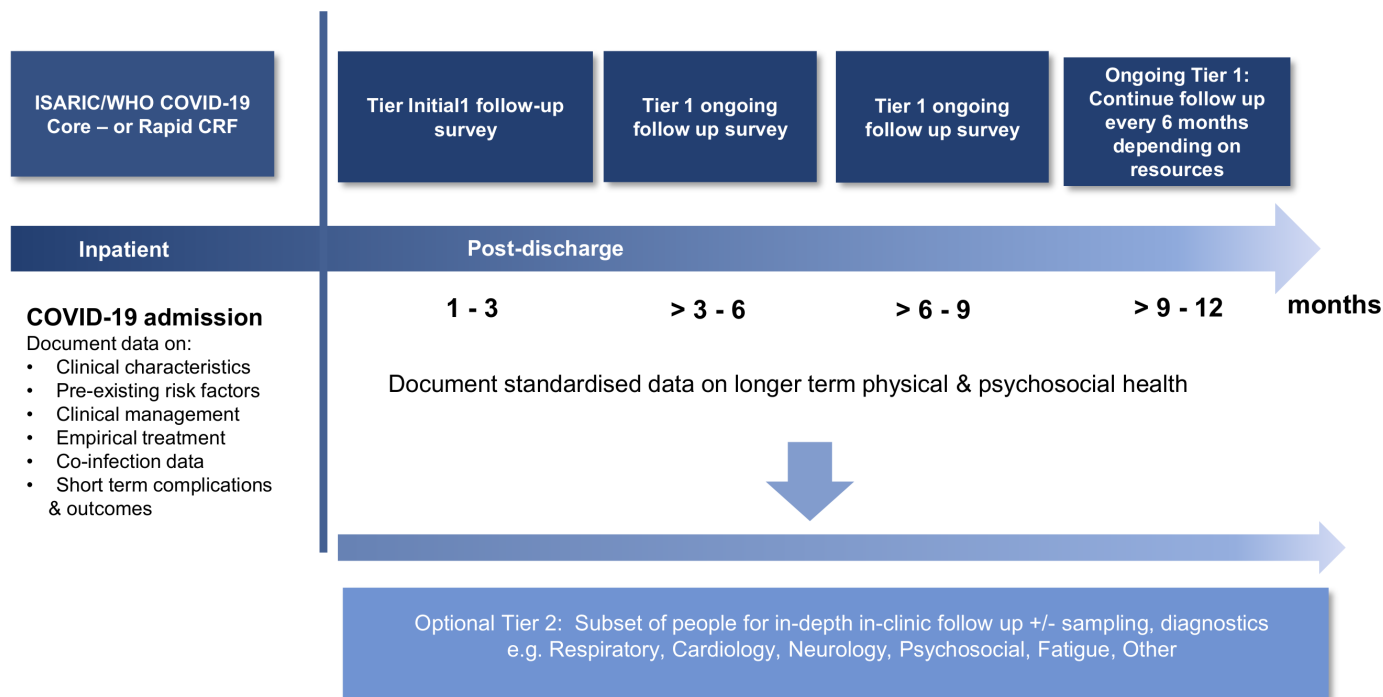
ISARIC/WHO COVID-19 Core – or Rapid CRF

Tier Initial1 follow-up survey

Tier 1 ongoing follow up survey

Tier 1 ongoing follow up survey

Ongoing Tier 1: Continue follow up every 6 months depending on resources

Inpatient

Post-discharge

COVID-19 admission
Document data on:
• Clinical characteristics
• Pre-existing risk factors
• Clinical management
• Empirical treatment
• Co-infection data
• Short term complications & outcomes

1 - 3

> 3 - 6

> 6 - 9

> 9 - 12

months

Document standardised data on longer term physical & psychosocial health

Optional Tier 2: Subset of people for in-depth in-clinic follow up +/- sampling, diagnostics e.g. Respiratory, Cardiology, Neurology, Psychosocial, Fatigue, Other